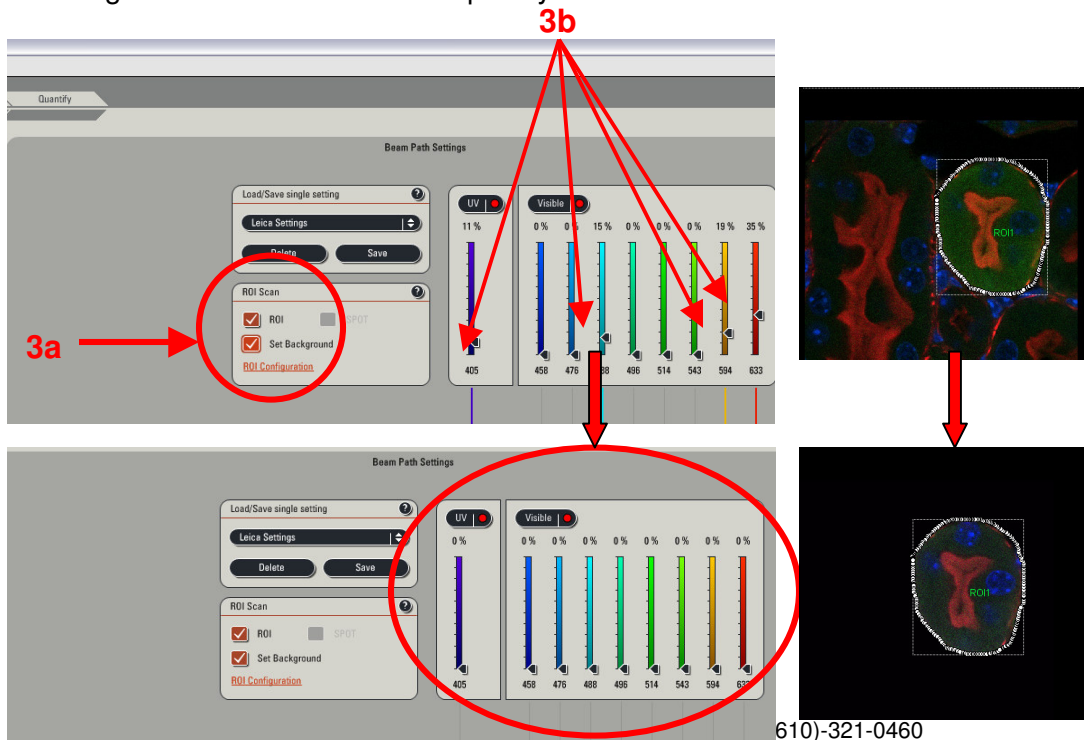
3b

Quantify

Beam Path Settings

Load/Save single setting

Leica Settings

Delete

Save

ROI Scan

ROI

SPOT

Set Background

ROI Configuration

3a

UV

11 %

405

Visible

0 %

0 %

15 %

0 %

0 %

0 %

19 %

35 %

458

476

488

496

514

543

594

633

ROI1

Beam Path Settings

Load/Save single setting

Leica Settings

Delete

Save

ROI Scan

ROI

SPOT

Set Background

ROI Configuration

UV

0 %

405

Visible

0 %

0 %

0 %

0 %

0 %

0 %

0 %

0 %

458

476

488

496

514

543

594

633

ROI1

610)-321-0460